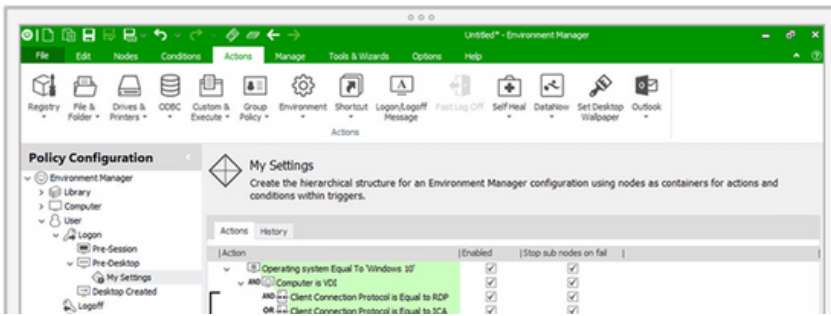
Untitled* - Environment Manager

File Edit Nodes Conditions Actions Manage Tools & Wizards Options Help

Registry File & Folder Drives & Printers ODBC Custom & Execute Group Policy Environment Shortcut Logon/Logoff Message Fast Log Off Self Heal DataNow Set Desktop Wallpaper Outlook

Actions

Policy Configuration

Environment Manager
Library
Computer
User
Logon
Pre-Session
Pre-Desktop
My Settings
Desktop Created
Logoff

My Settings
Create the hierarchical structure for an Environment Manager configuration using nodes as containers for actions and conditions within triggers.

Actions History

| Action | Enabled | Stop sub nodes on fail |
|---|---|---|
| Operating system Equal To 'Windows 10' | ☑ | ☑ |
| AND Computer is VDI | ☑ | ☑ |
| AND Client Connection Protocol is Equal to RDP | ☑ | ☑ |
| OR Client Connection Protocol is Equal to ICA | ☑ | ☑ |